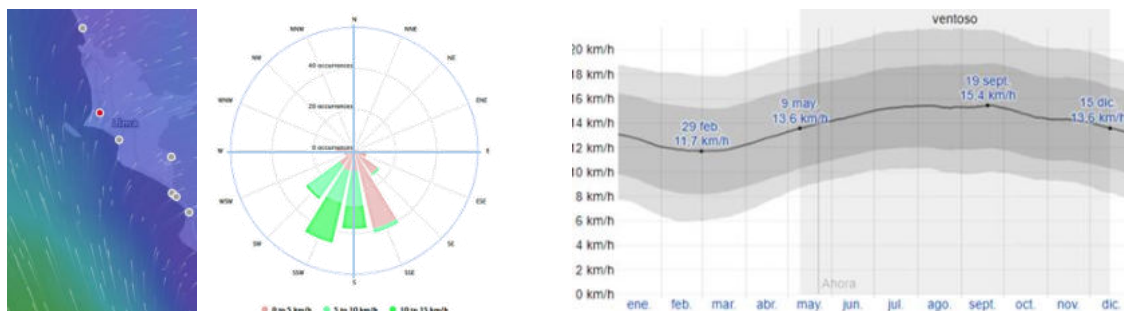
Ahora

N
NNE
NE
ENE
E
ESE
SE
SSE
S
SSW
SW
WSW
W
WNW
NW
NNW
40 occurrences
20 occurrences
0 occurrences

0 to 5 km/h
5 to 10 km/h
10 to 15 km/h

ventoso

20 km/h
18 km/h
16 km/h
14 km/h
12 km/h
10 km/h
8 km/h
6 km/h
4 km/h
2 km/h
0 km/h

29 feb.
11,7 km/h
9 may.
13,6 km/h
19 sept.
15,4 km/h
15 dic.
13,6 km/h

Ahora

ene.
feb.
mar.
abr.
may.
jun.
jul.
ago.
sept.
oct.
nov.
dic.